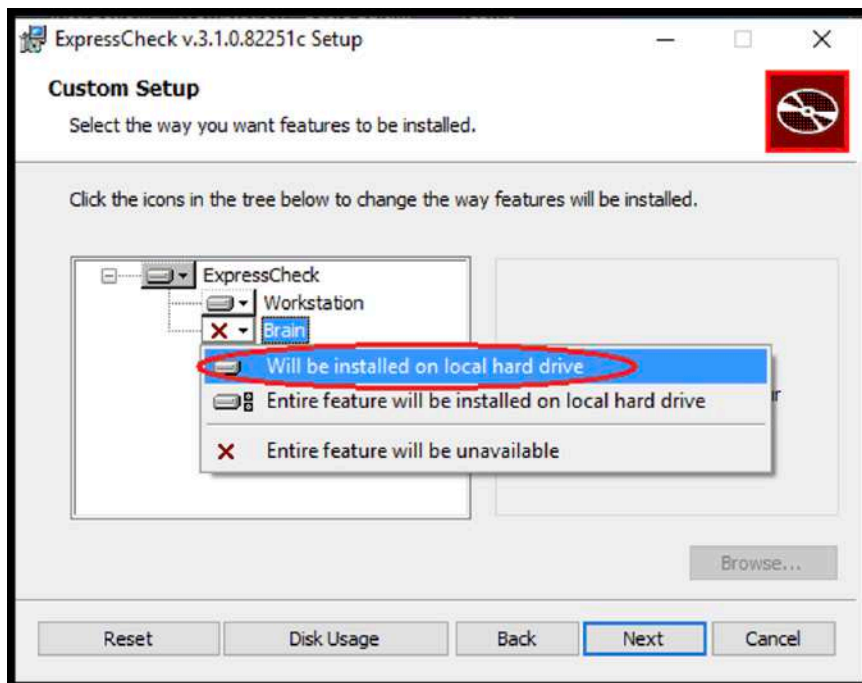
ExpressCheck v.3.1.0.82251c Setup

Custom Setup

Select the way you want features to be installed.

Click the icons in the tree below to change the way features will be installed.

ExpressCheck
Workstation
Brain

Will be installed on local hard drive
Entire feature will be installed on local hard drive
Entire feature will be unavailable

Browse...

Reset
Disk Usage
Back
Next
Cancel